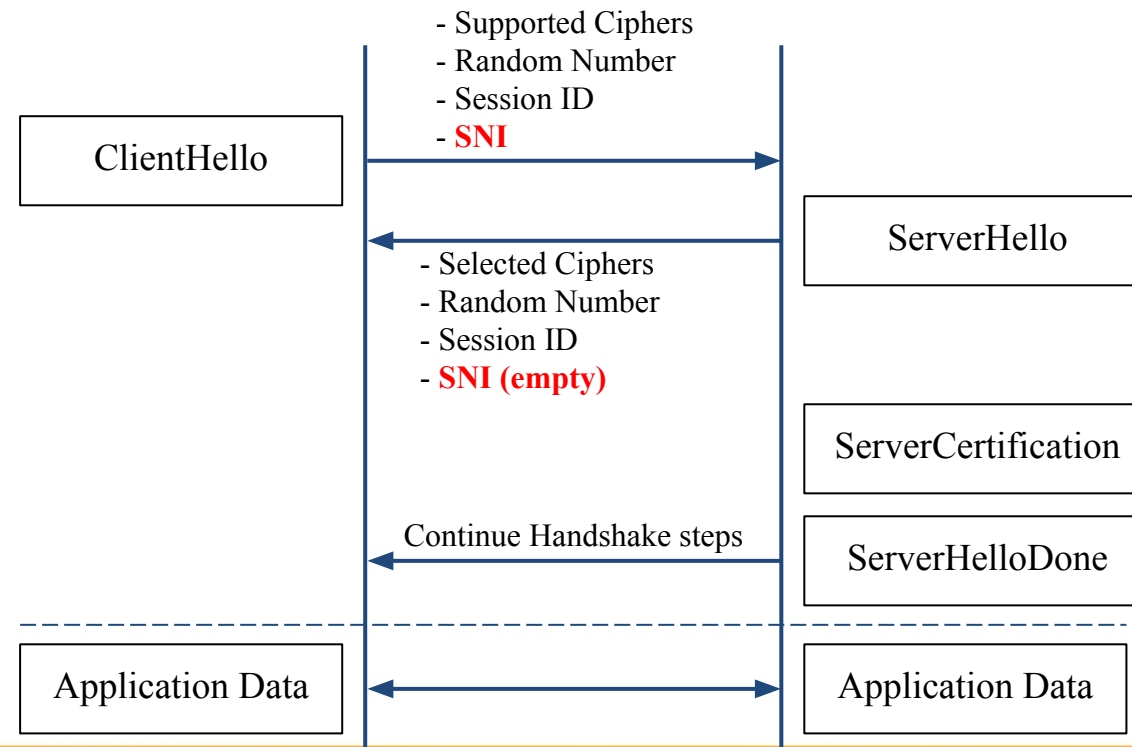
- Supported Ciphers
- Random Number
- Session ID
- SNI

ClientHello

ServerHello

- Selected Ciphers
- Random Number
- Session ID
- SNI (empty)

ServerCertification

Continue Handshake steps

ServerHelloDone

Application Data

Application Data